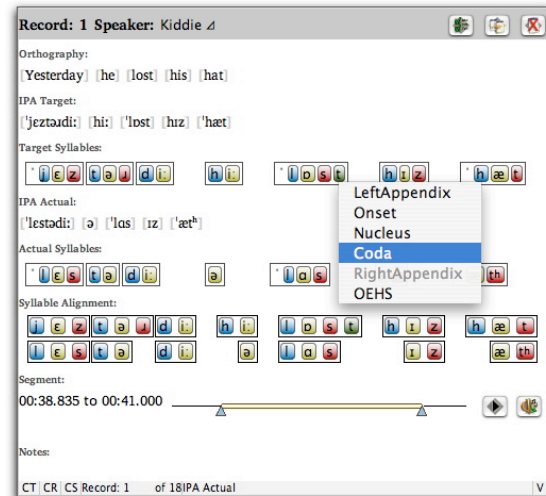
Record: 1 Speaker: Kiddie ⊿

Orthography:

[Yesterday] [he] [lost] [his] [hat]

IPA Target:

[ˈjeztədiː] [hiː] [ˈlɒst] [hɪz] [ˈhæt]

Target Syllables:

ˈ j ɛ z t ə ɹ d iː   h iː   ˈ l ɒ s t   h ɪ z   ˈ h æ t

IPA Actual:

[ˈlɛstədiː] [ə] [ˈlɑs] [ɪz] [ˈætʰ]

Actual Syllables:

ˈ l ɛ s t ə d iː   ə   ˈ l ɑ s   æ tʰ

LeftAppendix
Onset
Nucleus
Coda
RightAppendix
OEHS

Syllable Alignment:

j ɛ z t ə ɹ d iː   h iː   l ɒ s t   h ɪ z   h æ t
l ɛ s t ə d iː   ə   l ɑ s   ɪ z   æ tʰ

Segment:

00:38.835 to 00:41.000

Notes:

CT CR CS Record: 1 of 18IPA Actual V